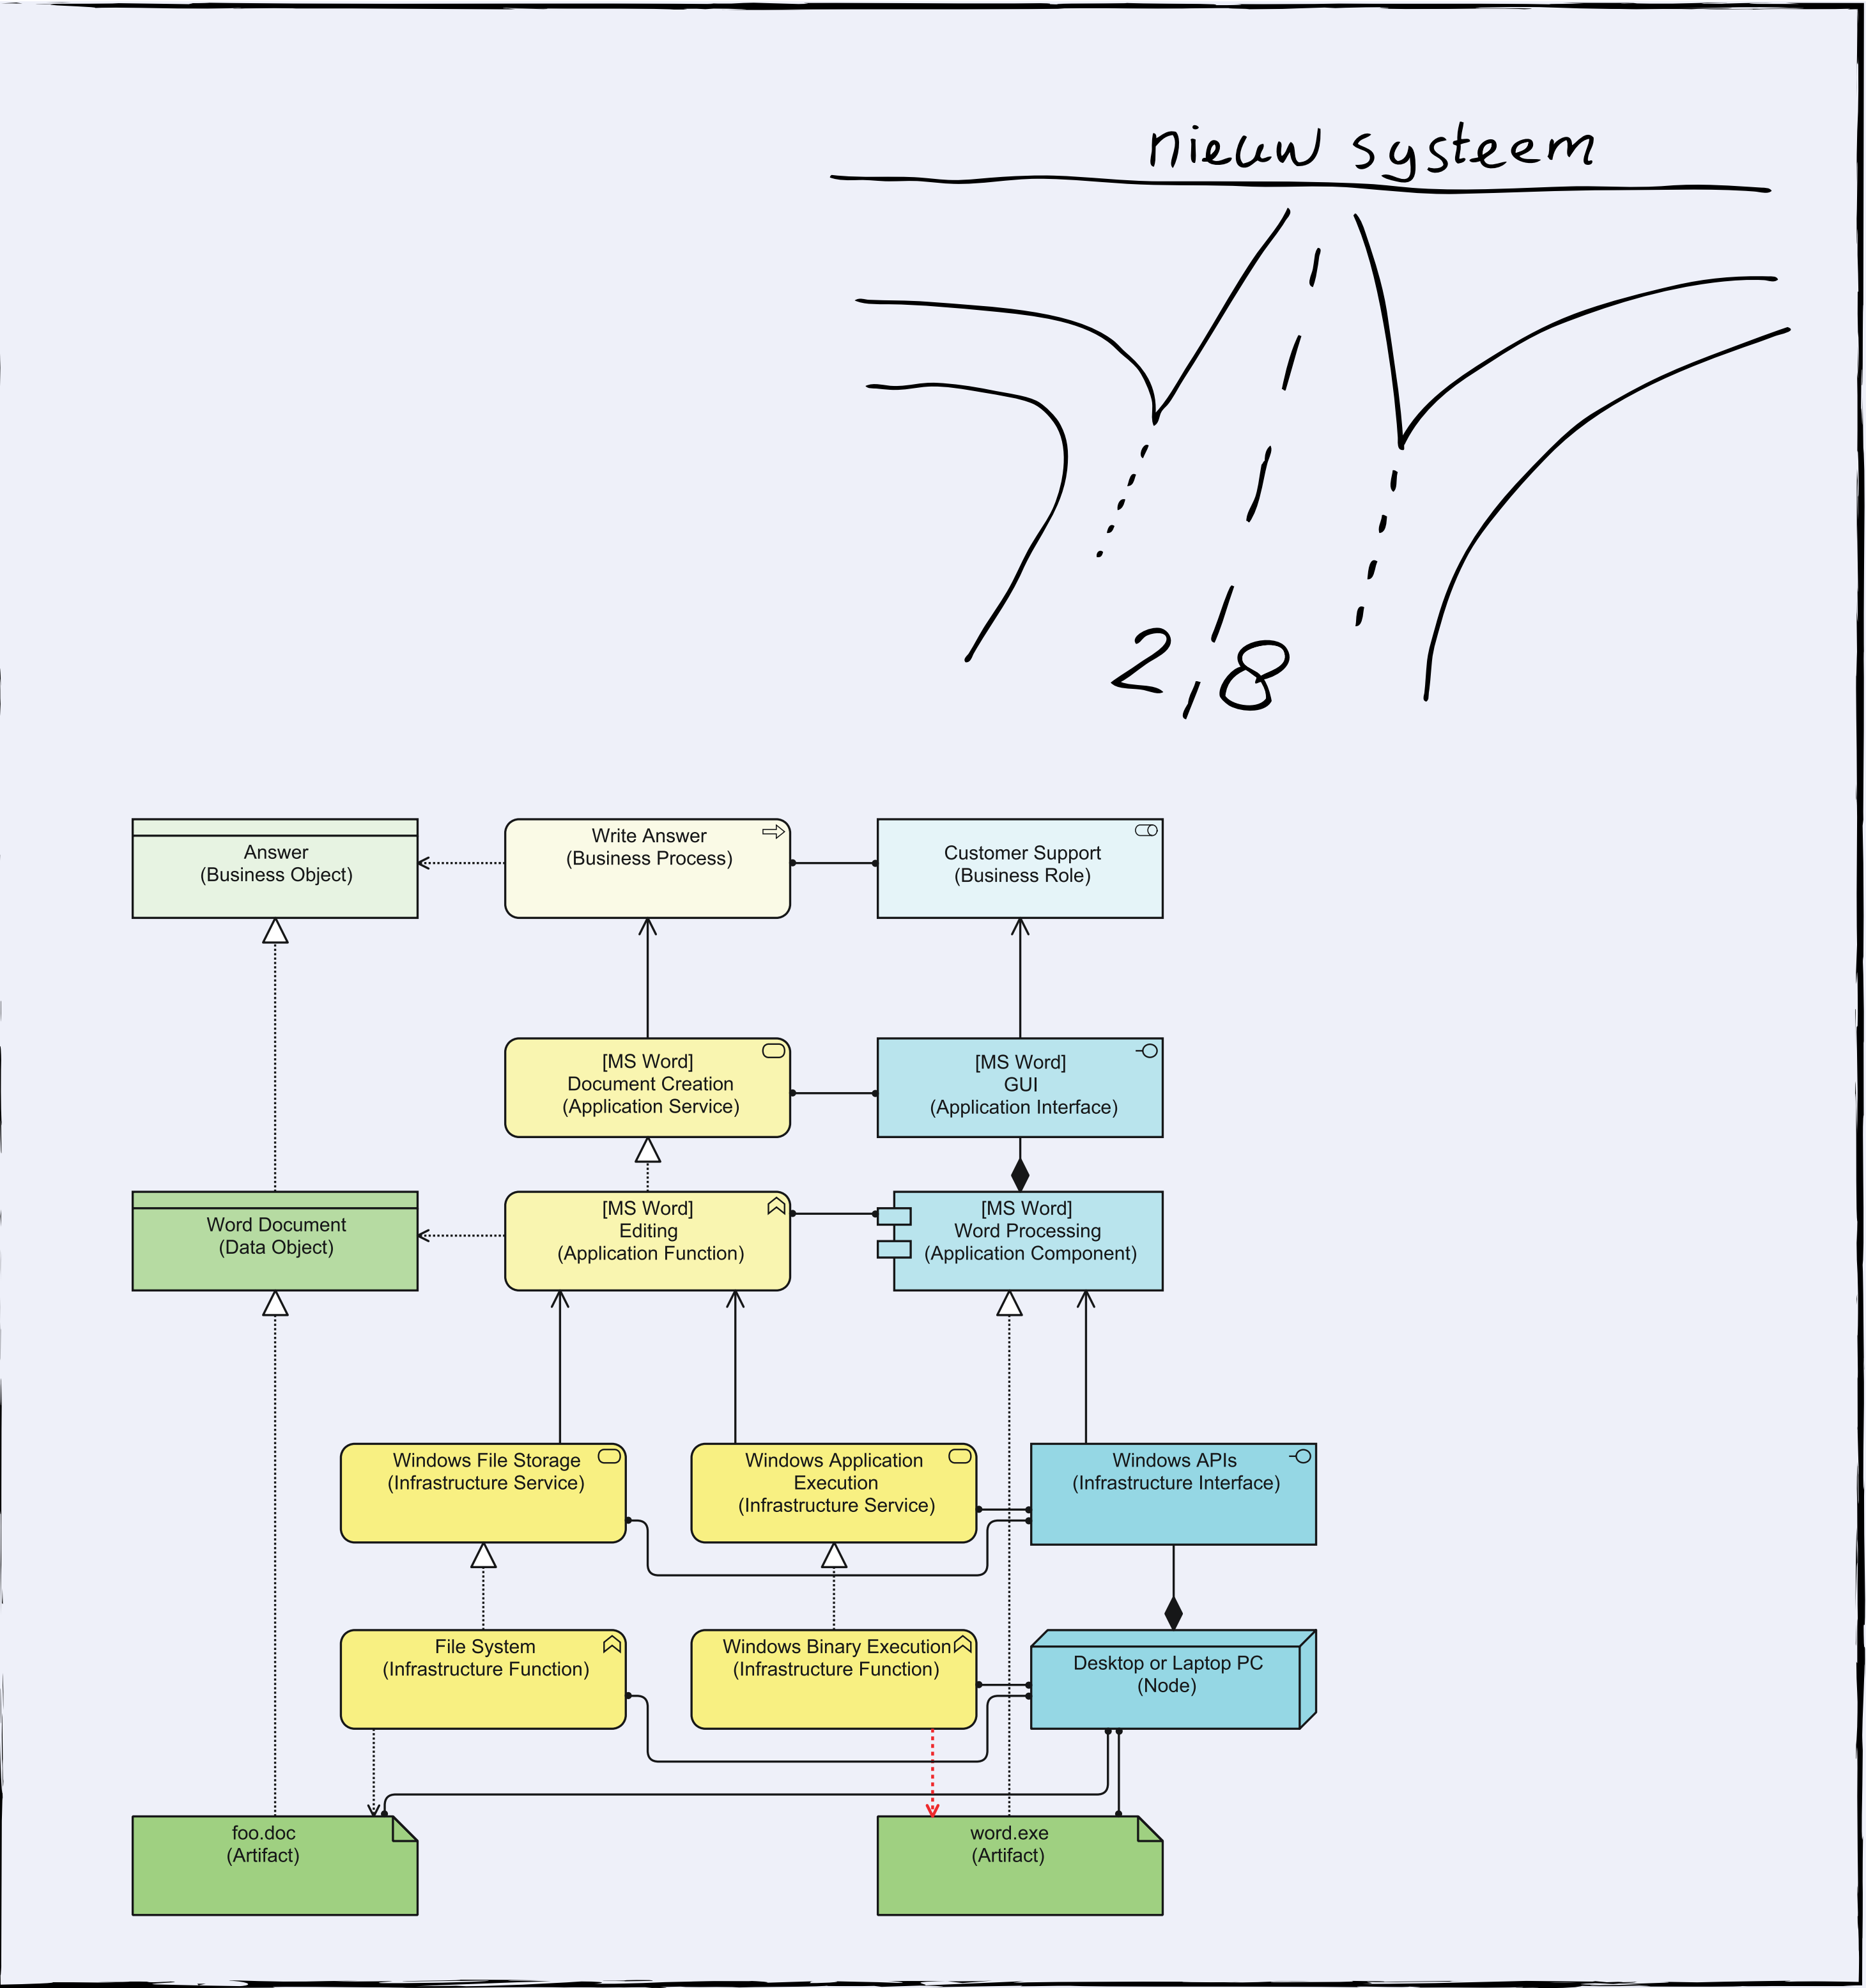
nieuw systeem

2,8

Answer
(Business Object)

Write Answer
(Business Process)

Customer Support
(Business Role)

[MS Word]
Document Creation
(Application Service)

[MS Word]
GUI
(Application Interface)

Word Document
(Data Object)

[MS Word]
Editing
(Application Function)

[MS Word]
Word Processing
(Application Component)

Windows File Storage
(Infrastructure Service)

Windows Application
Execution
(Infrastructure Service)

Windows APIs
(Infrastructure Interface)

File System
(Infrastructure Function)

Windows Binary Execution
(Infrastructure Function)

Desktop or Laptop PC
(Node)

foo.doc
(Artifact)

word.exe
(Artifact)